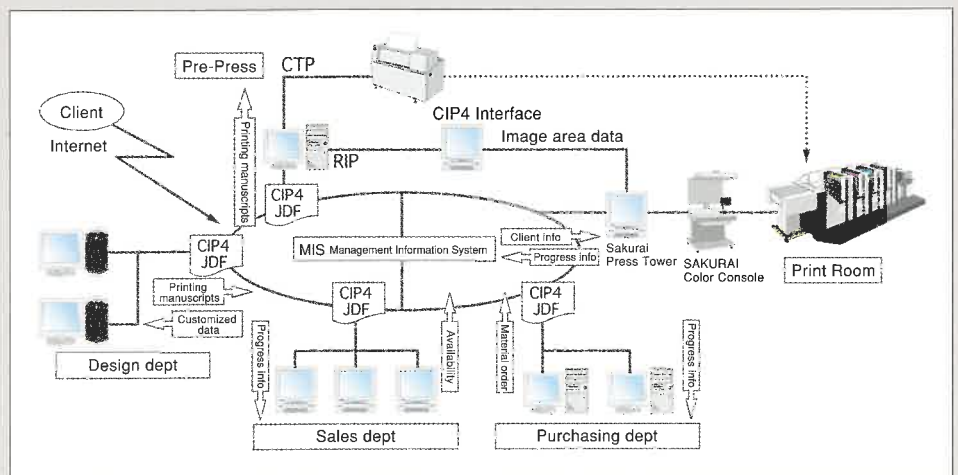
Pre-Press

CTP

Client

Internet

Printing manuscripts

CIP4 Interface

Image area data

RIP

CIP4 JDF

CIP4 JDF

MIS Management Information System

Client info

Progress info

Sakurai Press Tower

SAKURAI Color Console

Print Room

Printing manuscripts

Customized data

CIP4 JDF

CIP4 JDF

Availability

Material order

Progress info

Progress info

Design dept

Sales dept

Purchasing dept